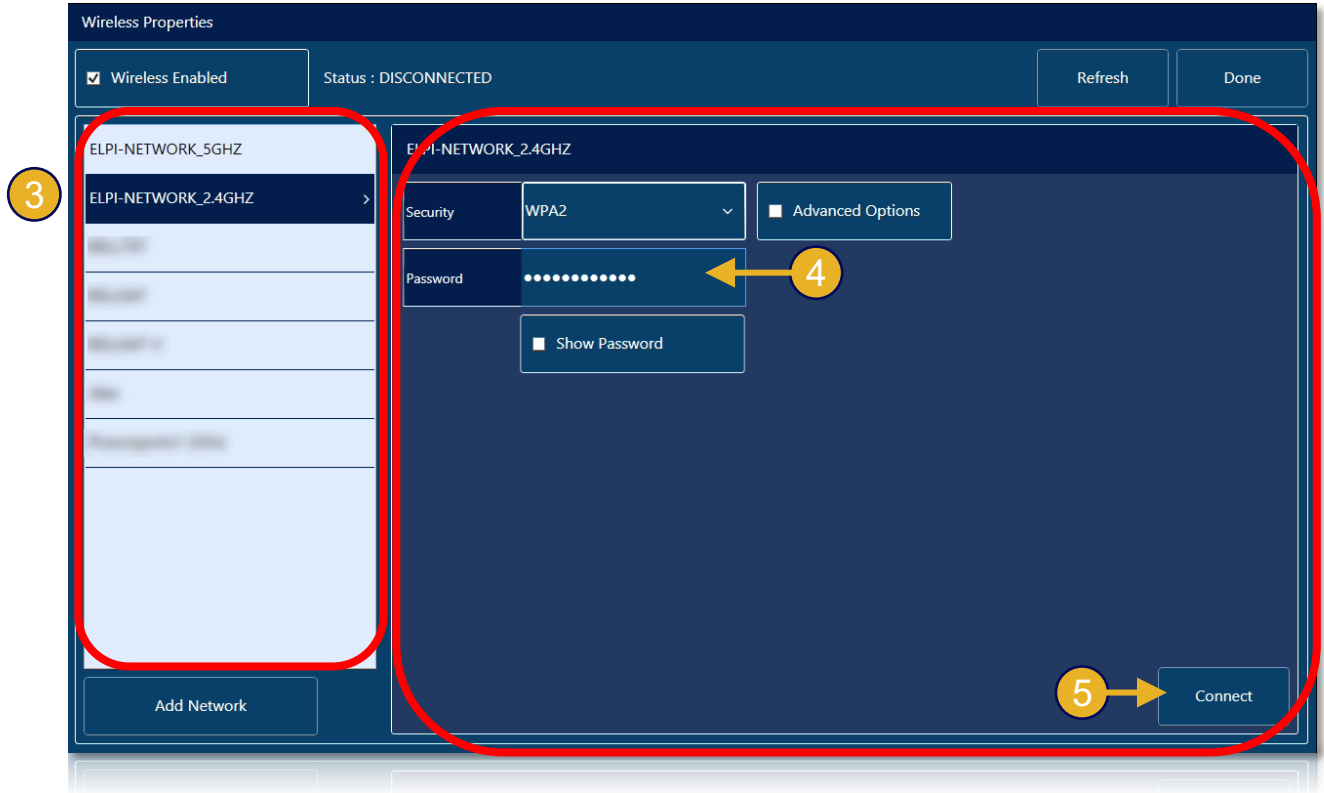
Wireless Properties

Wireless Enabled

Status : DISCONNECTED

Refresh

Done

ELPI-NETWORK_5GHZ

3

ELPI-NETWORK_2.4GHZ

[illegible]

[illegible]

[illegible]

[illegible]

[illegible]

ELPI-NETWORK_2.4GHZ

Security

WPA2

Advanced Options

Password

●●●●●●●●●●●●

4

Show Password

Add Network

5

Connect